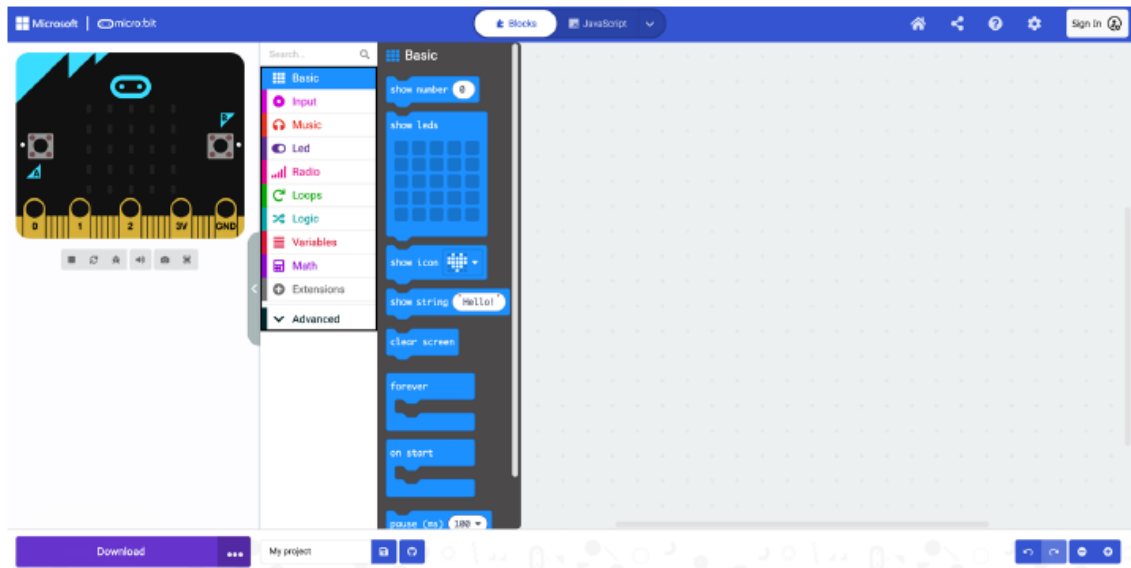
Microsoft | micro:bit

Blocks JavaScript

Sign In

0 1 2 3V GND

Search...

Basic
Input
Music
Led
Radio
Loops
Logic
Variables
Math
Extensions
Advanced

Basic

show number 0

show leds

show icon

show string "Hello!"

clear screen

forever

on start

pause (ms) 100

Download

My project